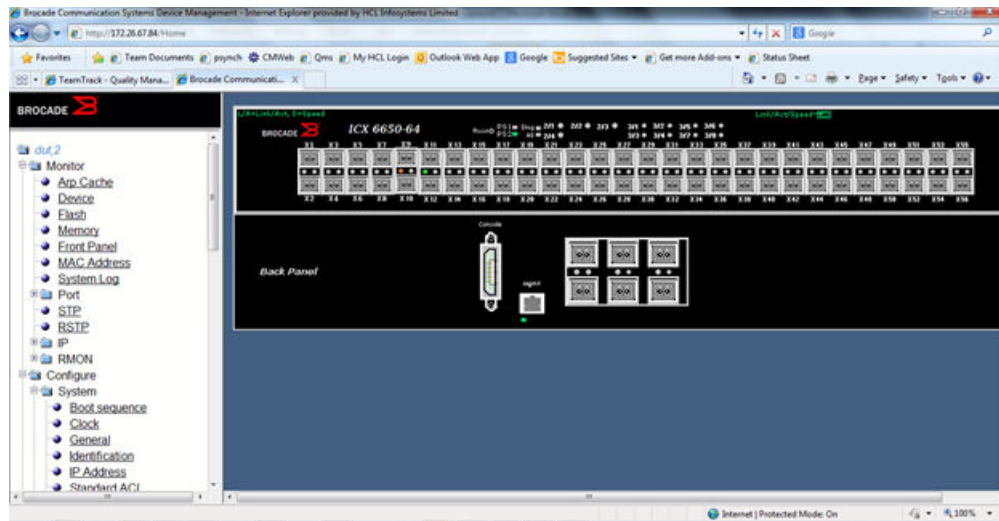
Brocade Communication Systems Device Management - Internet Explorer provided by HCL Infosystems Limited

http://172.26.67.84/Home

Google

Favorites | Team Documents | psynch | CMWeb | Qms | My HCL Login | Outlook Web App | Google | Suggested Sites ▾ | Get more Add-ons ▾ | Status Sheet

TeamTrack - Quality Mana... | Brocade Communicati... ✕

Page ▾ Safety ▾ Tools ▾

BROCADE

dut 2
Monitor
Arp Cache
Device
Flash
Memory
Front Panel
MAC Address
System Log
Port
STP
RSTP
IP
RMON
Configure
System
Boot sequence
Clock
General
Identification
IP Address
Standard ACL

L/A=Link/Act, S=Speed

BROCADE

ICX 6650-64

Link/Act/Speed

X1 X3 X5 X7 X9 X11 X13 X15 X17 X19 X21 X23 X25 X27 X29 X31 X33 X35 X37 X39 X41 X43 X45 X47 X49 X51 X53 X55

X2 X4 X6 X8 X10 X12 X14 X16 X18 X20 X22 X24 X26 X28 X30 X32 X34 X36 X38 X40 X42 X44 X46 X48 X50 X52 X54 X56

Console

Back Panel

Mgmt

Internet | Protected Mode: On

100%